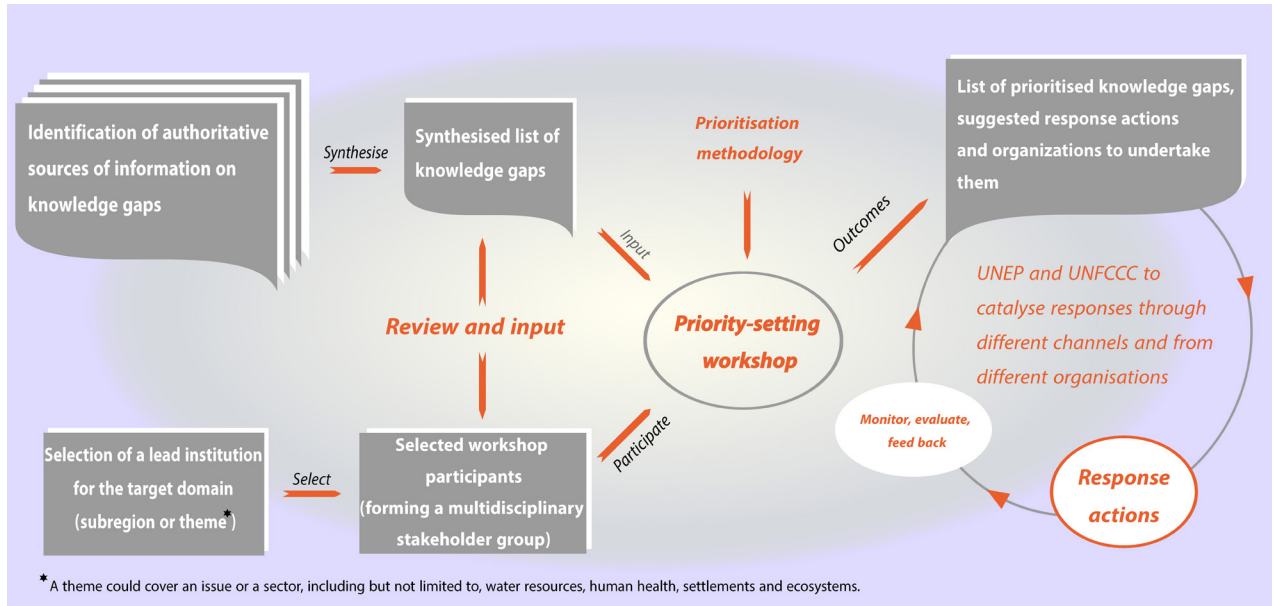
Identification of authoritative sources of information on knowledge gaps

Synthesise

Synthesised list of knowledge gaps

Prioritisation methodology

List of prioritised knowledge gaps, suggested response actions and organizations to undertake them

Input

Outcomes

UNEP and UNFCCC to catalyse responses through different channels and from different organisations

Review and input

Priority-setting workshop

Monitor, evaluate, feed back

Response actions

Selection of a lead institution for the target domain (subregion or theme*)

Select

Selected workshop participants (forming a multidisciplinary stakeholder group)

Participate

* A theme could cover an issue or a sector, including but not limited to, water resources, human health, settlements and ecosystems.